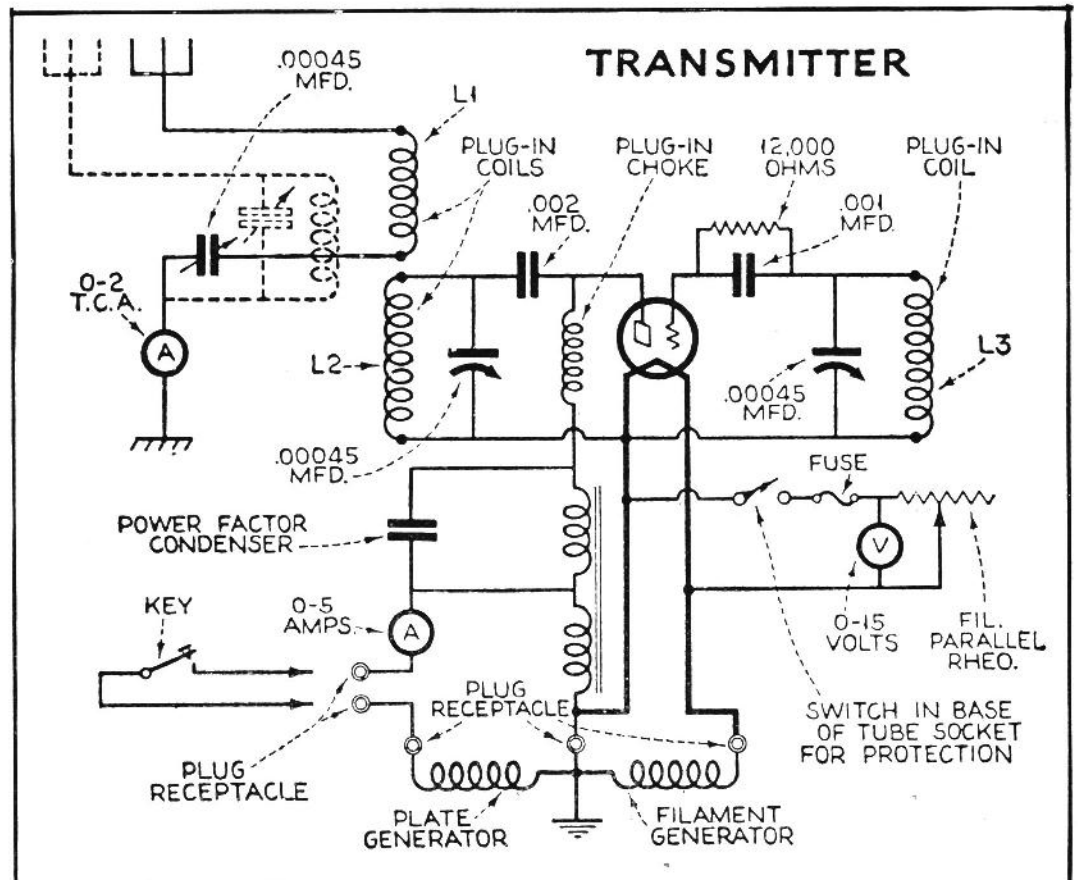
TRANSMITTER

.00045 MFD.

L1

PLUG-IN COILS

PLUG-IN CHOKE

12,000 OHMS

PLUG-IN COIL

.002 MFD.

.001 MFD.

0-2 T.C.A.

A

L2

L3

.00045 MFD.

.00045 MFD.

FUSE

POWER FACTOR CONDENSER

V

KEY

0-5 AMPS.

A

0-15 VOLTS

FIL. PARALLEL RHEO.

PLUG RECEPTACLE

SWITCH IN BASE OF TUBE SOCKET FOR PROTECTION

PLUG RECEPTACLE

PLATE GENERATOR

FILAMENT GENERATOR